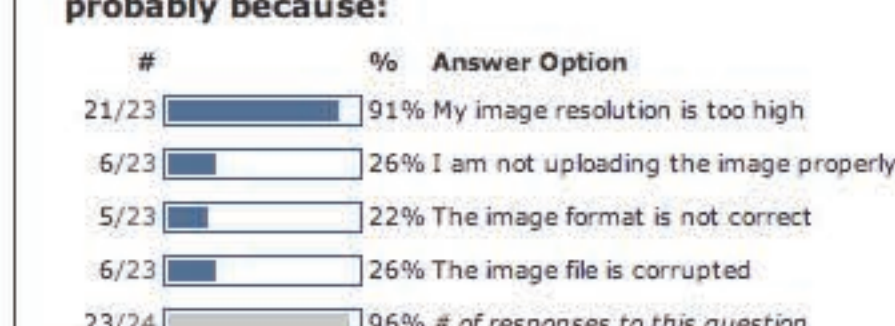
probably because:

| # | % | Answer Option |
|---|---|---|
| 21/23 | 91% | My image resolution is too high |
| 6/23 | 26% | I am not uploading the image properly |
| 5/23 | 22% | The image format is not correct |
| 6/23 | 26% | The image file is corrupted |
| 23/24 | 96% | # of responses to this question |